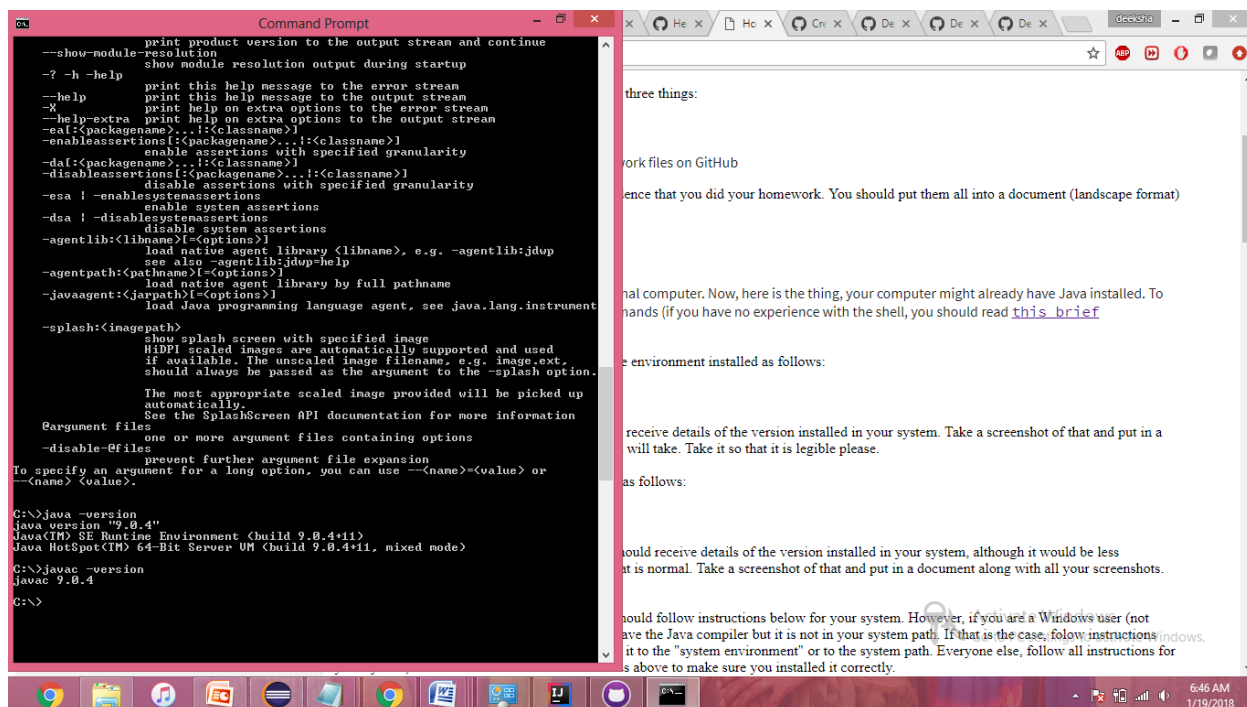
Command Prompt

print product version to the output stream and continue
--show-module-resolution
show module resolution output during startup
-? -h -help
print this help message to the error stream
--help
print this help message to the output stream
-X
print help on extra options to the error stream
--help-extra
print help on extra options to the output stream
-ea[:<packagename>...|:<classname>]
-enableassertions[:<packagename>...|:<classname>]
enable assertions with specified granularity
-da[:<packagename>...|:<classname>]
-disableassertions[:<packagename>...|:<classname>]
disable assertions with specified granularity
-esa | -enablesystemassertions
enable system assertions
-dsa | -disablesystemassertions
disable system assertions
-agentlib:<libname>[=<options>]
load native agent library <libname>, e.g. -agentlib:jdwp
see also -agentlib:jdwp=help
-agentpath:<pathname>[=<options>]
load native agent library by full pathname
-javaagent:<jarpath>[=<options>]
load Java programming language agent, see java.lang.instrument
-splash:<imagepath>
show splash screen with specified image
HiDPI scaled images are automatically supported and used
if available. The unscaled image filename, e.g. image.ext,
should always be passed as the argument to the -splash option.
The most appropriate scaled image provided will be picked up
automatically.
See the SplashScreen API documentation for more information
@argument files
one or more argument files containing options
-disable-@files
prevent further argument file expansion
To specify an argument for a long option, you can use --<name>=<value> or
--<name> <value>.

C:\>java -version
java version "9.0.4"
Java(TM) SE Runtime Environment (build 9.0.4+11)
Java HotSpot(TM) 64-Bit Server VM (build 9.0.4+11, mixed mode)

C:\>javac -version
javac 9.0.4

C:\>

He | Ho | Cr | De | De | De | deeksha

three things:

work files on GitHub

ence that you did your homework. You should put them all into a document (landscape format)

nal computer. Now, here is the thing, your computer might already have Java installed. To
hands (if you have no experience with the shell, you should read this brief

e environment installed as follows:

receive details of the version installed in your system. Take a screenshot of that and put in a
will take. Take it so that it is legible please.

as follows:

hould receive details of the version installed in your system, although it would be less
at is normal. Take a screenshot of that and put in a document along with all your screenshots.

hould follow instructions below for your system. However, if you are a Windows user (not
ave the Java compiler but it is not in your system path. If that is the case, folow instructions
it to the "system environment" or to the system path. Everyone else, follow all instructions for
s above to make sure you installed it correctly.

Activate Windows
Windows.

6:46 AM
1/19/2018